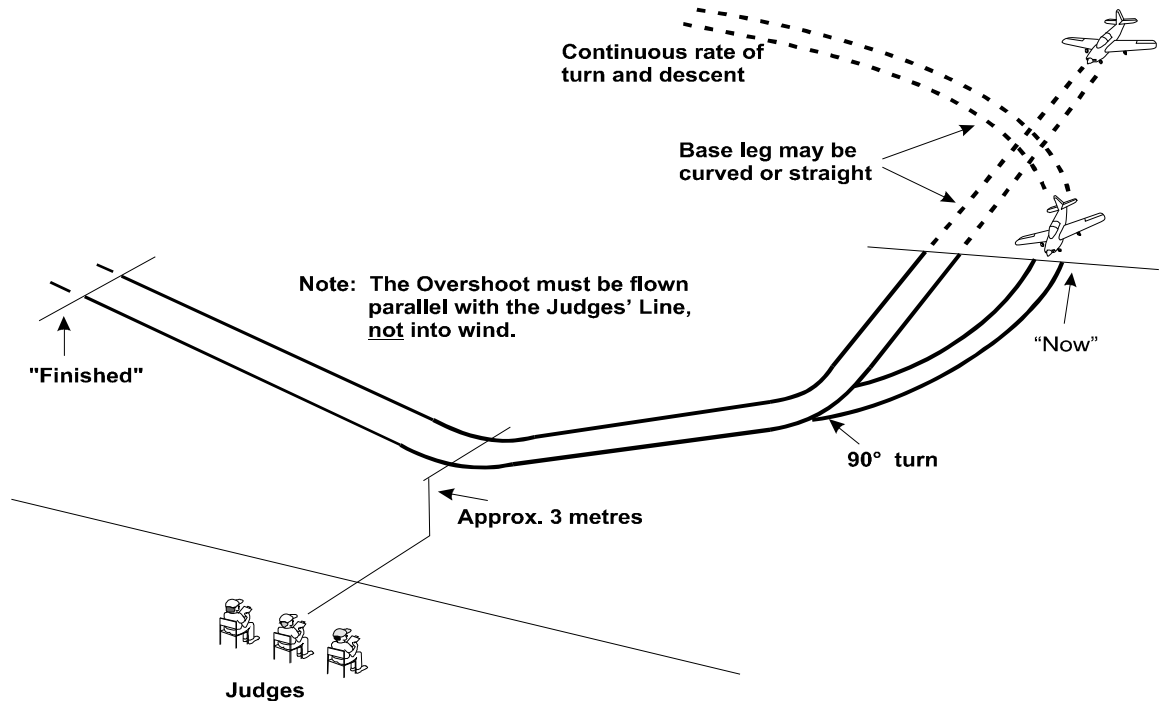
Continuous rate of turn and descent

Base leg may be curved or straight

Note: The Overshoot must be flown parallel with the Judges' Line, not into wind.

"Now"

"Finished"

90° turn

Approx. 3 metres

Judges